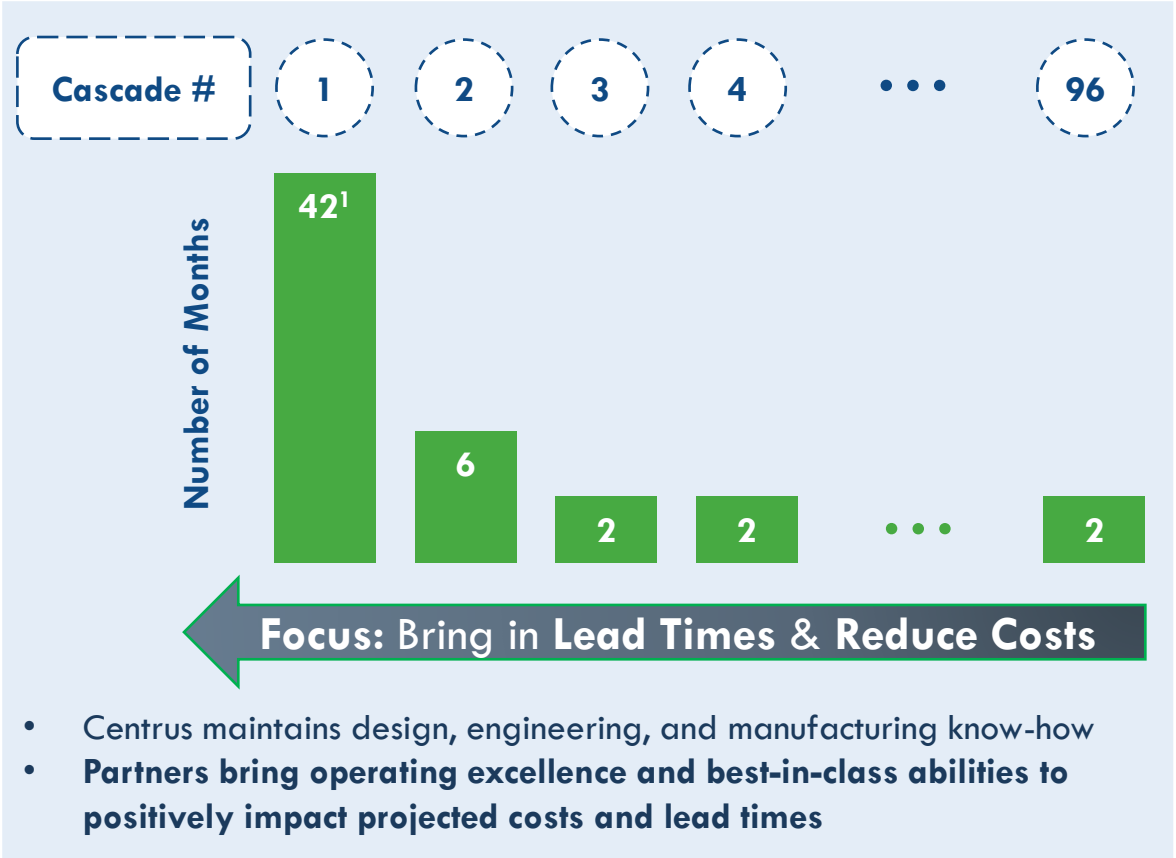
Cascade #

1

2

3

4

• • •

96

Number of Months

$42^1$

6

2

2

• • •

2

Focus: Bring in Lead Times & Reduce Costs

• Centrus maintains design, engineering, and manufacturing know-how

• Partners bring operating excellence and best-in-class abilities to positively impact projected costs and lead times